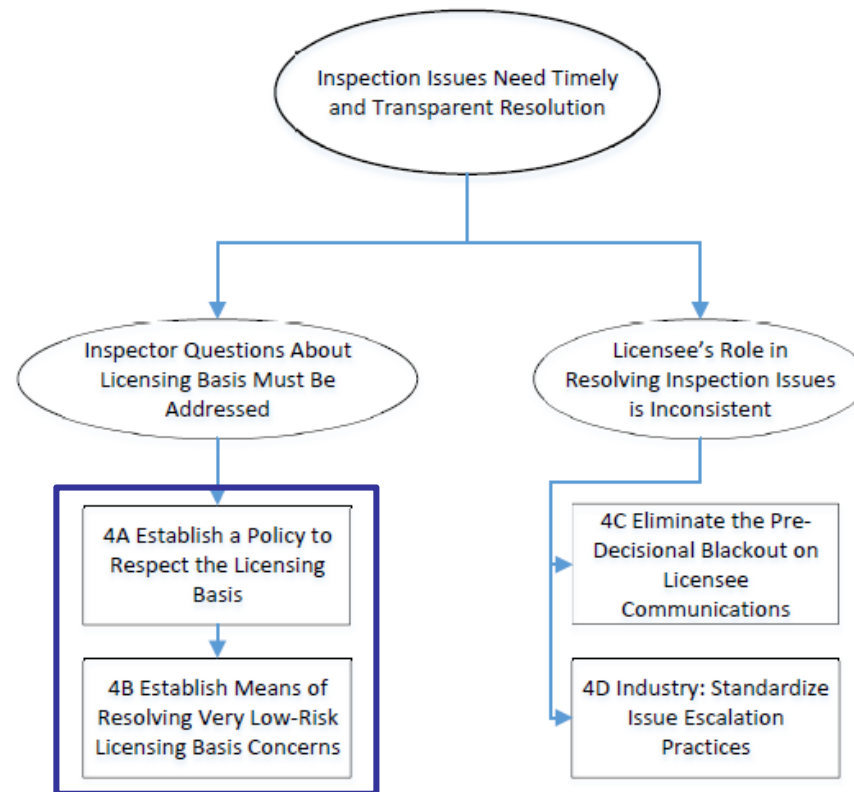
Inspection Issues Need Timely and Transparent Resolution

Inspector Questions About Licensing Basis Must Be Addressed

Licensee's Role in Resolving Inspection Issues is Inconsistent

4A Establish a Policy to Respect the Licensing Basis

4B Establish Means of Resolving Very Low-Risk Licensing Basis Concerns

4C Eliminate the Pre-Decisional Blackout on Licensee Communications

4D Industry: Standardize Issue Escalation Practices